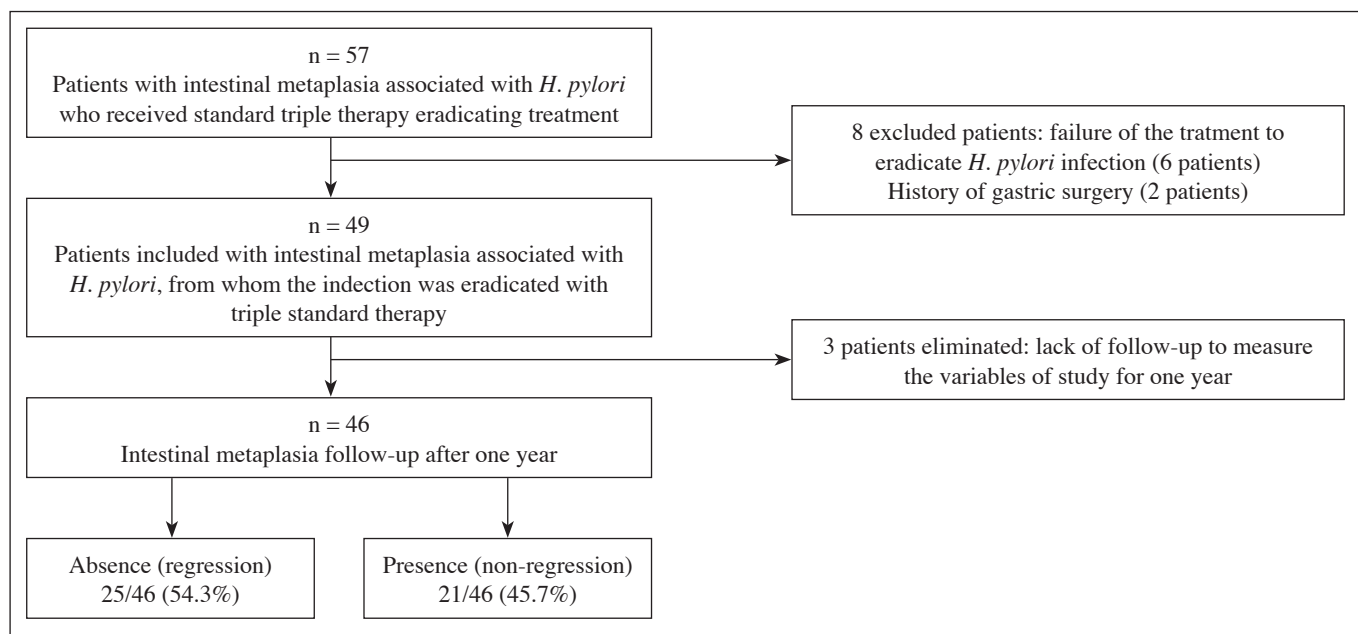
n = 57
Patients with intestinal metaplasia associated with H. pylori who received standard triple therapy eradicating treatment

8 excluded patients: failure of the tratment to eradicate H. pylori infection (6 patients)
History of gastric surgery (2 patients)

n = 49
Patients included with intestinal metaplasia associated with H. pylori, from whom the indection was eradicated with triple standard therapy

3 patients eliminated: lack of follow-up to measure the variables of study for one year

n = 46
Intestinal metaplasia follow-up after one year

Absence (regression)
25/46 (54.3%)

Presence (non-regression)
21/46 (45.7%)